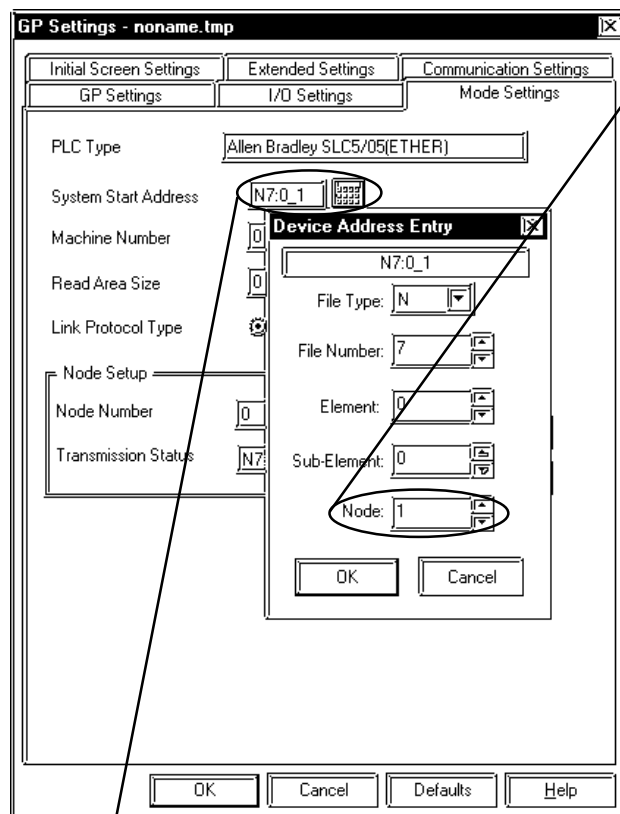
GP Settings - noname.tmp

Initial Screen Settings | Extended Settings | Communication Settings
GP Settings | I/O Settings | Mode Settings

PLC Type: Allen Bradley SLC5/05(ETHER)

System Start Address: N7:0_1

Machine Number: 0

Read Area Size: 0

Link Protocol Type

Node Setup

Node Number: 0

Transmission Status: N7

Device Address Entry

N7:0_1

File Type: N

File Number: 7

Element: 0

Sub-Element: 0

Node: 1

OK

Cancel

OK

Cancel

Defaults

Help